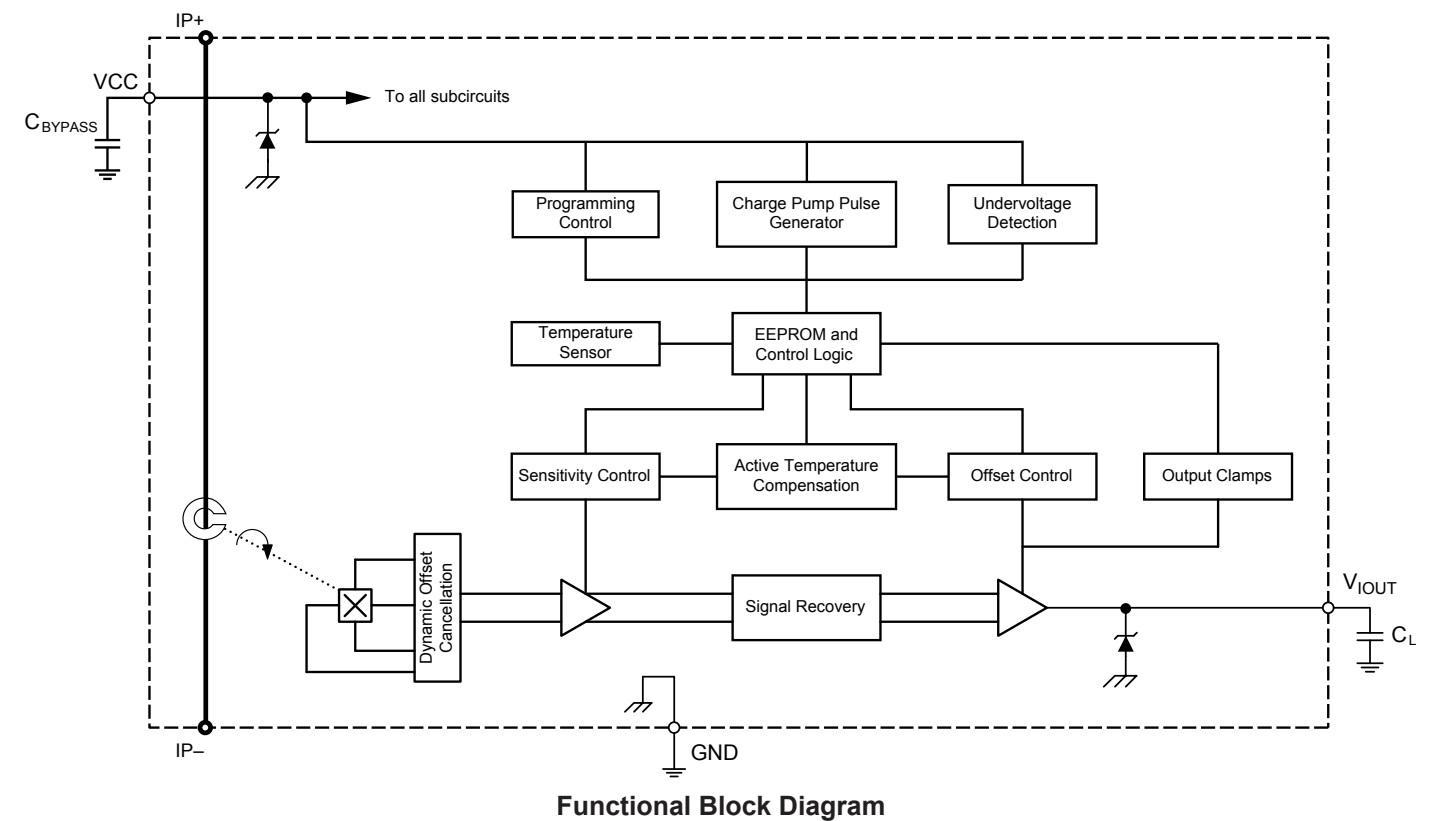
IP+

VCC

$C_{BYPASS}$

To all subcircuits

Programming Control

Charge Pump Pulse Generator

Undervoltage Detection

Temperature Sensor

EEPROM and Control Logic

Sensitivity Control

Active Temperature Compensation

Offset Control

Output Clamps

Dynamic Offset Cancellation

Signal Recovery

$V_{IOUT}$

$C_L$

IP–

GND

Functional Block Diagram